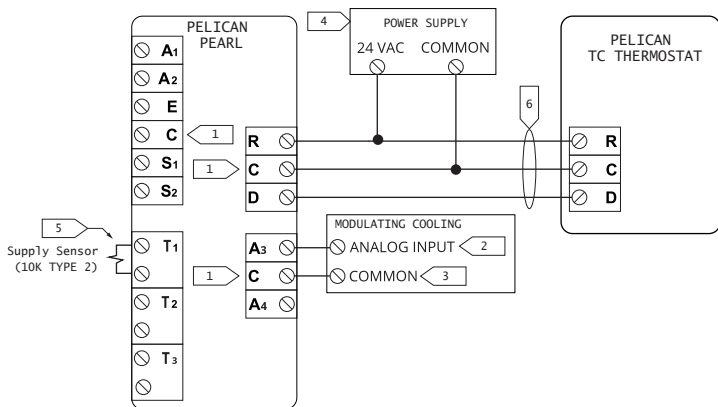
PELICAN PEARL

A1
A2
E
C
S1
S2

1

R
C
D

1

4 POWER SUPPLY
24 VAC COMMON

PELICAN TC THERMOSTAT

6

R
C
D

5
Supply Sensor (10K TYPE 2)

T1
T2
T3

1

A3
C
A4

MODULATING COOLING
ANALOG INPUT 2
COMMON 3